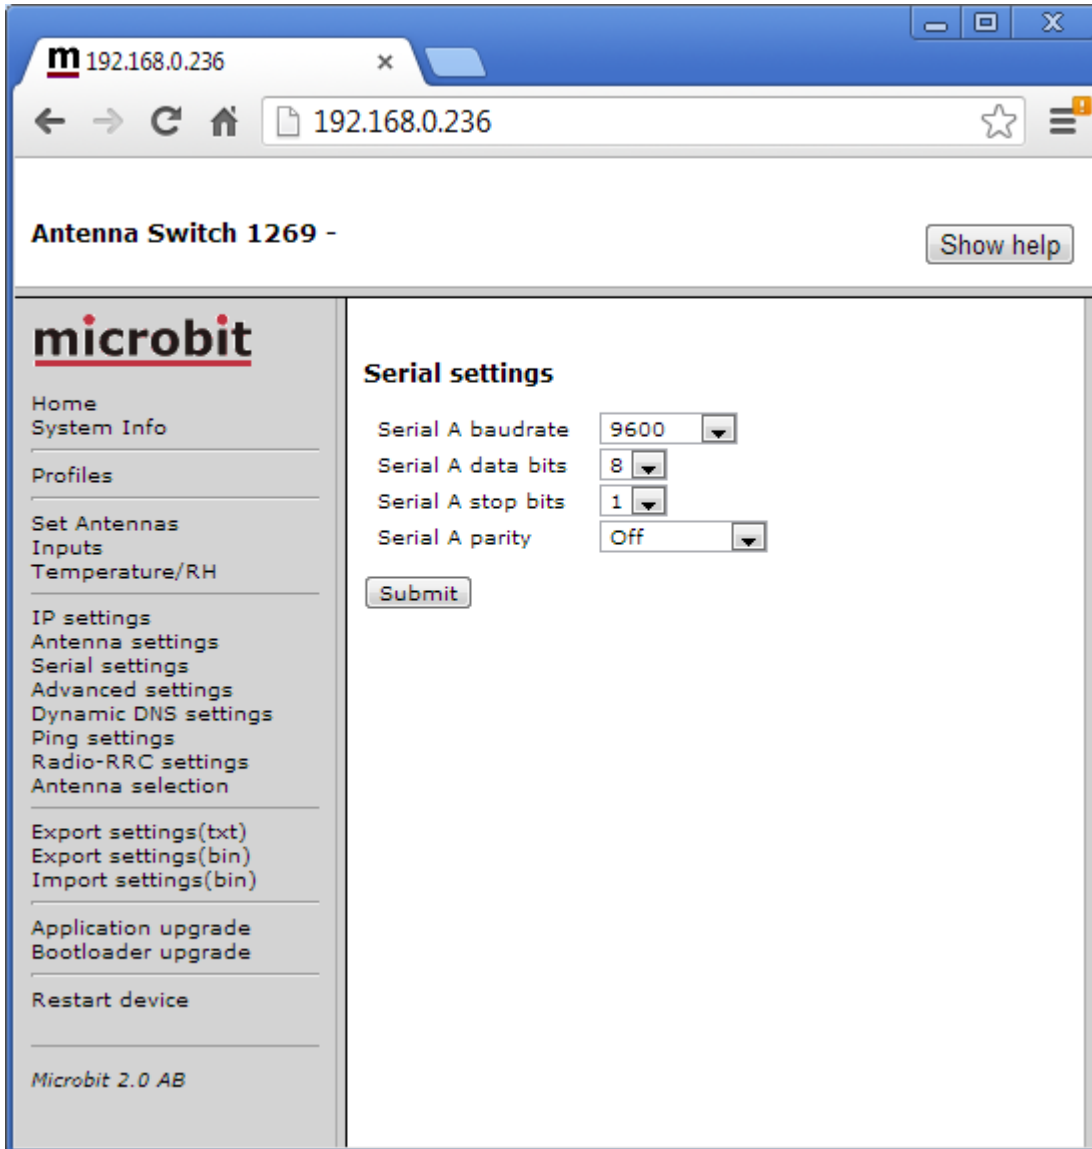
m 192.168.0.236 ×

192.168.0.236

Antenna Switch 1269 -

Show help

microbit

Home
System Info

Profiles

Set Antennas
Inputs
Temperature/RH

IP settings
Antenna settings
Serial settings
Advanced settings
Dynamic DNS settings
Ping settings
Radio-RRC settings
Antenna selection

Export settings(txt)
Export settings(bin)
Import settings(bin)

Application upgrade
Bootloader upgrade

Restart device

Microbit 2.0 AB

Serial settings

| Serial A baudrate | 9600 |
|---|---|
| Serial A data bits | 8 |
| Serial A stop bits | 1 |
| Serial A parity | Off |

Submit